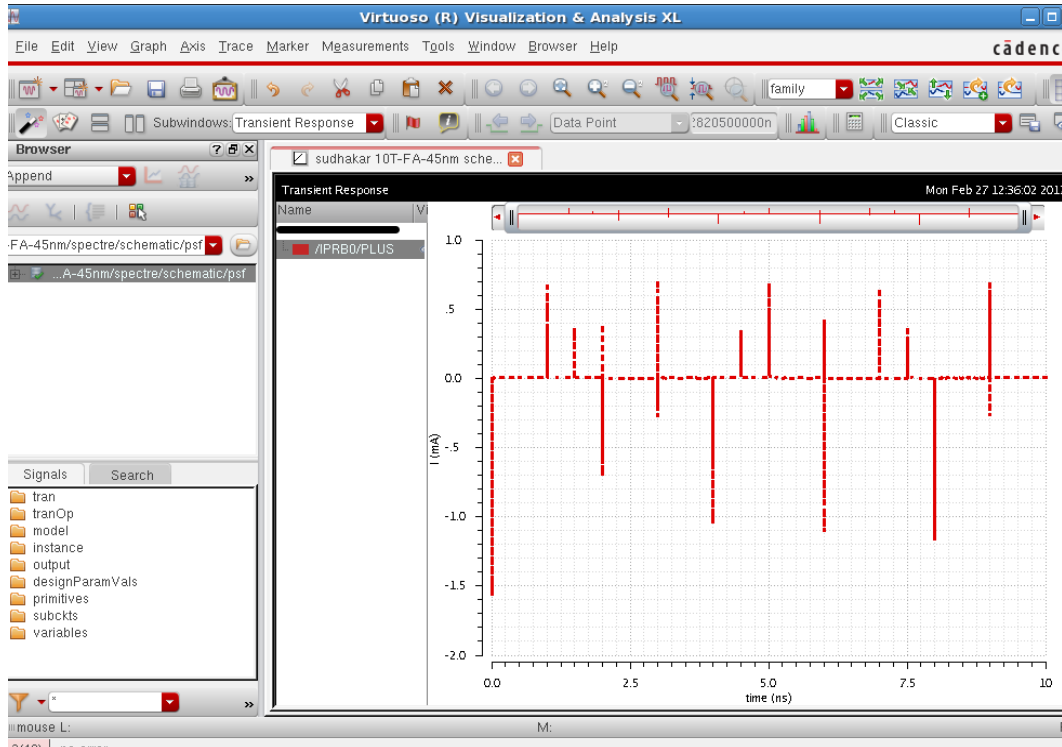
Virtuoso (R) Visualization & Analysis XL

File Edit View Graph Axis Trace Marker Measurements Tools Window Browser Help

cādenc

family

Subwindows: Transient Response

Data Point

2820500000n

Classic

Browser

Append

-FA-45nm/spectre/schematic/psf

...A-45nm/spectre/schematic/psf

sudhakar 10T-FA-45nm sche...

Transient Response

Mon Feb 27 12:36:02 2011

Name

Vi

/IPRB0/PLUS

1.0

.5

0.0

-.5

-1.0

-1.5

-2.0

I (mA)

0.0

2.5

5.0

7.5

10

time (ns)

Signals

Search

tran

tranOp

model

instance

output

designParamVals

primitives

subckts

variables

mouse L:

M: